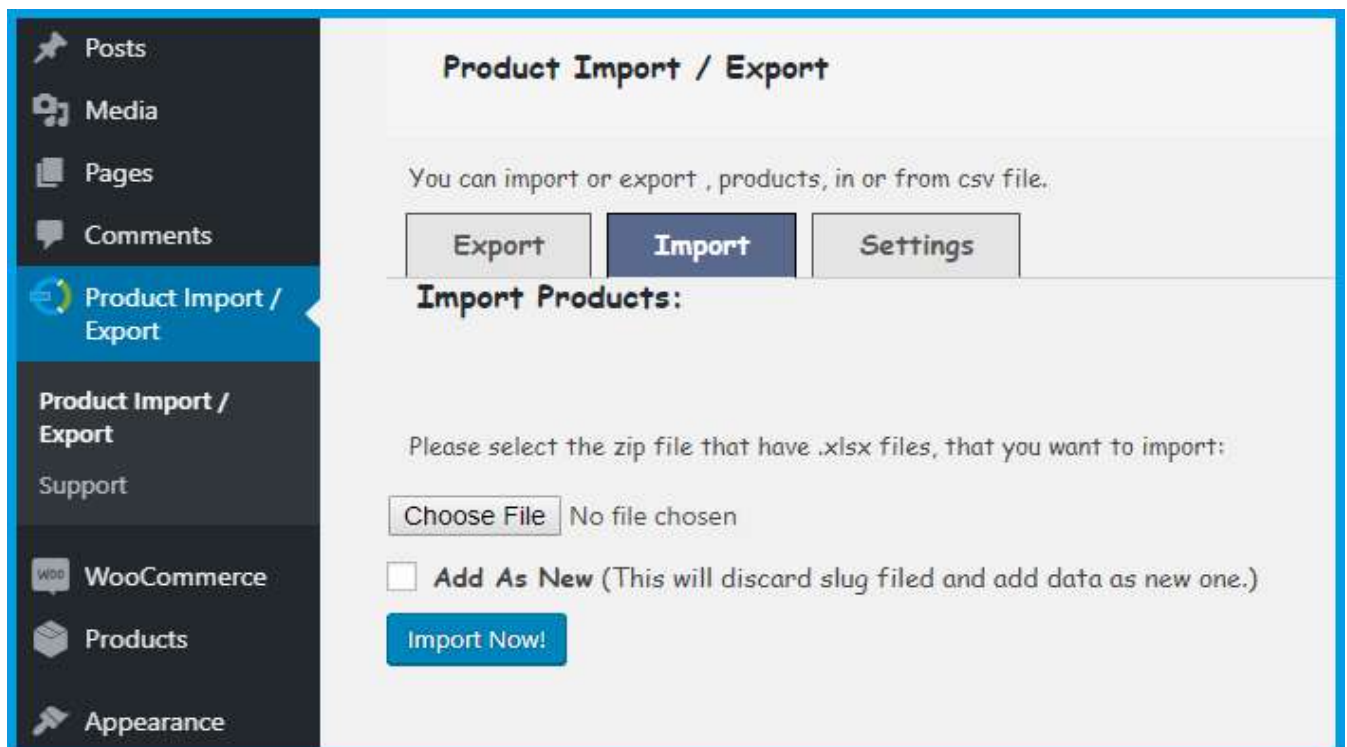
Posts
Media
Pages
Comments
Product Import / Export
Product Import / Export
Support
WOO WooCommerce
Products
Appearance

Product Import / Export

You can import or export , products, in or from csv file.

Export
Import
Settings

Import Products:

Please select the zip file that have .xlsx files, that you want to import:

Choose File No file chosen

Add As New (This will discard slug filed and add data as new one.)

Import Now!